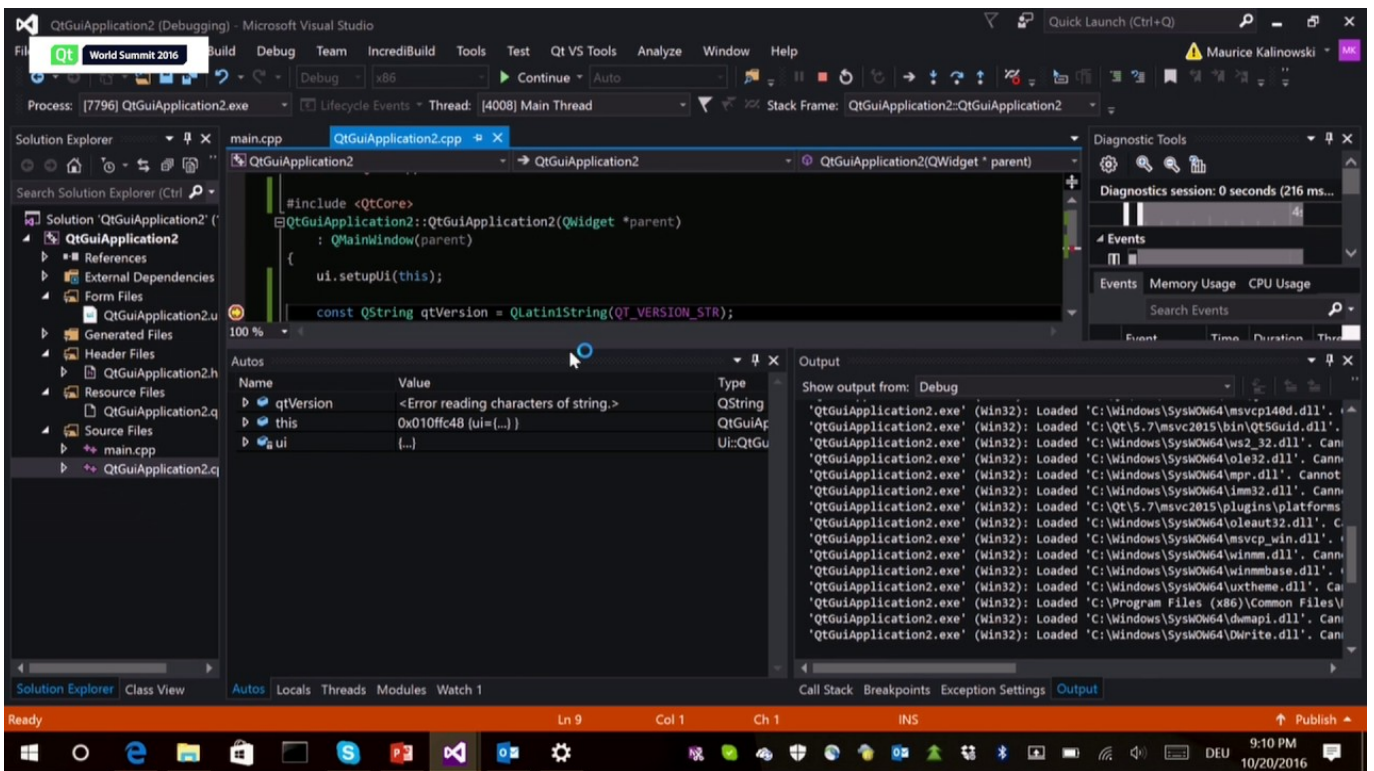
QtGuiApplication2 (Debugging) - Microsoft Visual Studio

Quick Launch (Ctrl+Q)

Qt World Summit 2016

File Build Debug Team IncrediBuild Tools Test Qt VS Tools Analyze Window Help

Maurice Kalinowski MK

Debug x86 Continue Auto

Process: [7796] QtGuiApplication2.exe Lifecycle Events Thread: [4008] Main Thread Stack Frame: QtGuiApplication2::QtGuiApplication2

Solution Explorer

main.cpp QtGuiApplication2.cpp

QtGuiApplication2 QtGuiApplication2 QtGuiApplication2(QWidget * parent)

Diagnostic Tools

Search Solution Explorer (Ctrl

Solution 'QtGuiApplication2' (1
QtGuiApplication2
References
External Dependencies
Form Files
QtGuiApplication2.u
Generated Files
Header Files
QtGuiApplication2.h
Resource Files
QtGuiApplication2.q
Source Files
main.cpp
QtGuiApplication2.c

#include <QtCore>
QtGuiApplication2::QtGuiApplication2(QWidget *parent)
: QMainWindow(parent)
{
ui.setupUi(this);

const QString qtVersion = QLatin1String(QT_VERSION_STR);

100 %

Diagnostics session: 0 seconds (216 ms...

Events

Events Memory Usage CPU Usage

Search Events

Event Time Duration Thr

Autos

| Name | Value | Type |
|---|---|---|
| qtVersion | <Error reading characters of string.> | QString |
| this | 0x010ffc48 {ui={...} } | QtGuiAp |
| ui | {...} | Ui::QtGu |

Output

Show output from: Debug

'QtGuiApplication2.exe' (Win32): Loaded 'C:\Windows\SysWOW64\msvcp140d.dll'.
'QtGuiApplication2.exe' (Win32): Loaded 'C:\Qt\5.7\msvc2015\bin\Qt5Guid.dll'.
'QtGuiApplication2.exe' (Win32): Loaded 'C:\Windows\SysWOW64\ws2_32.dll'. Cann
'QtGuiApplication2.exe' (Win32): Loaded 'C:\Windows\SysWOW64\ole32.dll'. Cann
'QtGuiApplication2.exe' (Win32): Loaded 'C:\Windows\SysWOW64\mpr.dll'. Cannot
'QtGuiApplication2.exe' (Win32): Loaded 'C:\Windows\SysWOW64\imm32.dll'. Cann
'QtGuiApplication2.exe' (Win32): Loaded 'C:\Qt\5.7\msvc2015\plugins\platforms
'QtGuiApplication2.exe' (Win32): Loaded 'C:\Windows\SysWOW64\oleaut32.dll'. C
'QtGuiApplication2.exe' (Win32): Loaded 'C:\Windows\SysWOW64\msvcp_win.dll'.
'QtGuiApplication2.exe' (Win32): Loaded 'C:\Windows\SysWOW64\winmm.dll'. Cann
'QtGuiApplication2.exe' (Win32): Loaded 'C:\Windows\SysWOW64\winmmbase.dll'.
'QtGuiApplication2.exe' (Win32): Loaded 'C:\Windows\SysWOW64\uxtheme.dll'. Ca
'QtGuiApplication2.exe' (Win32): Loaded 'C:\Program Files (x86)\Common Files\
'QtGuiApplication2.exe' (Win32): Loaded 'C:\Windows\SysWOW64\dwmapi.dll'. Can
'QtGuiApplication2.exe' (Win32): Loaded 'C:\Windows\SysWOW64\DWrite.dll'. Can

Solution Explorer Class View

Autos Locals Threads Modules Watch 1

Call Stack Breakpoints Exception Settings Output

Ready Ln 9 Col 1 Ch 1 INS Publish

DEU 9:10 PM 10/20/2016